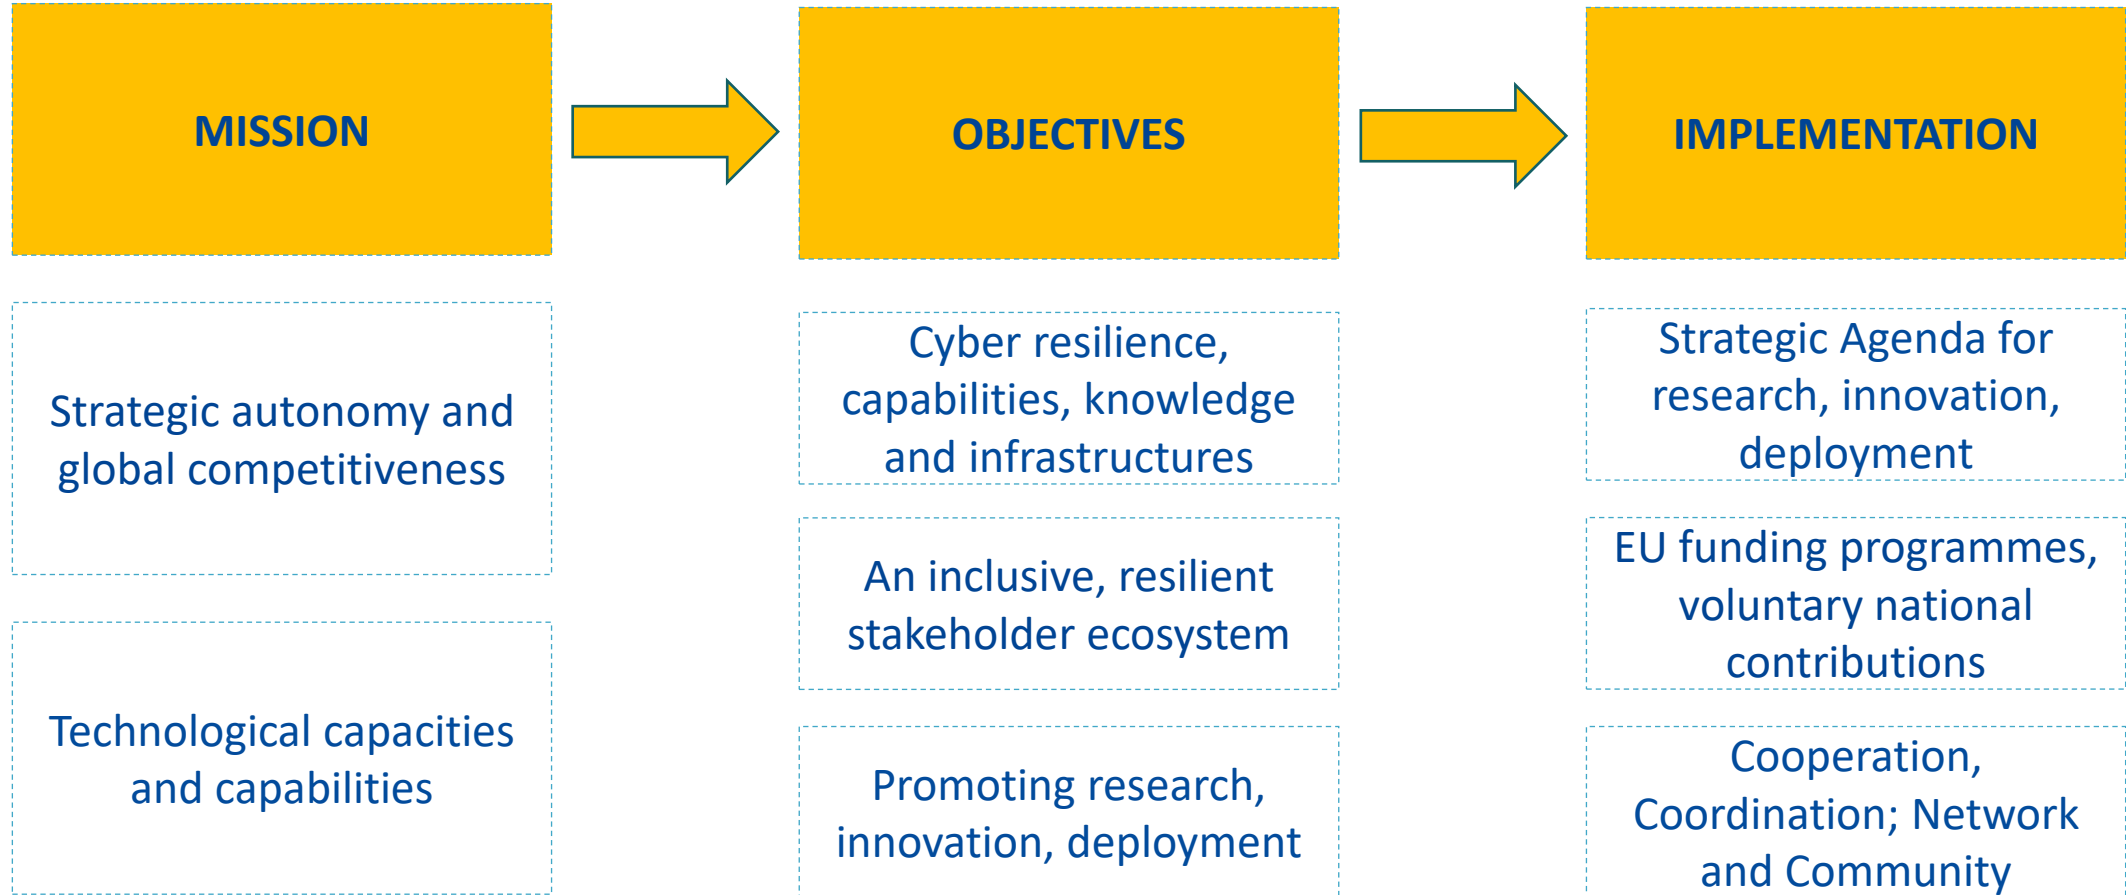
MISSION

OBJECTIVES

IMPLEMENTATION

Strategic autonomy and global competitiveness

Technological capacities and capabilities

Cyber resilience, capabilities, knowledge and infrastructures

An inclusive, resilient stakeholder ecosystem

Promoting research, innovation, deployment

Strategic Agenda for research, innovation, deployment

EU funding programmes, voluntary national contributions

Cooperation, Coordination; Network and Community